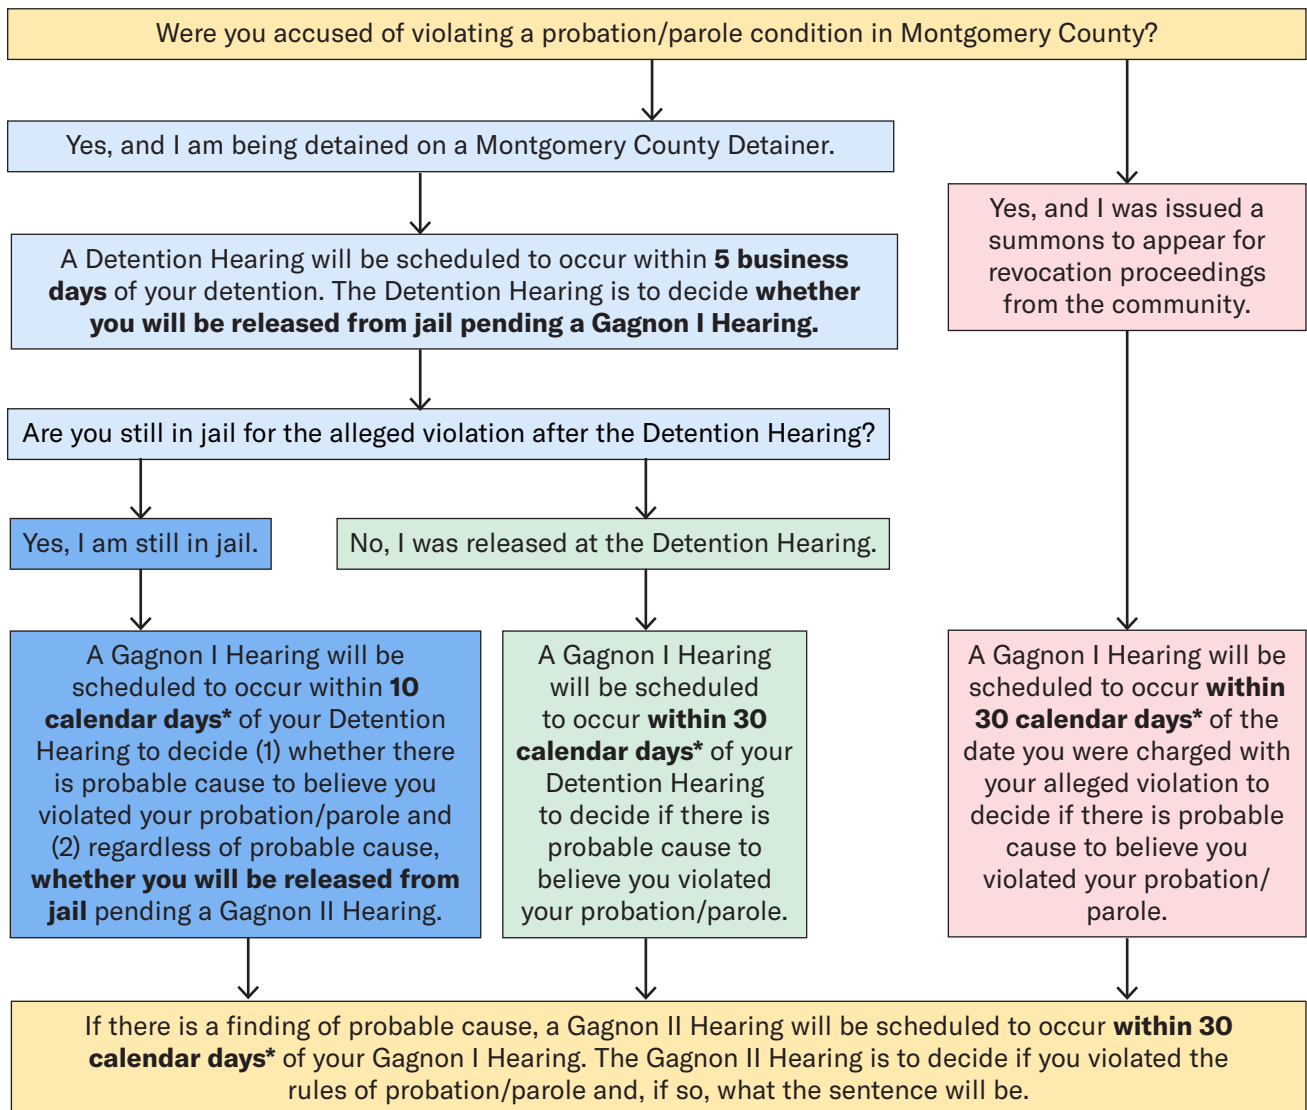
Were you accused of violating a probation/parole condition in Montgomery County?

Yes, and I am being detained on a Montgomery County Detainer.

A Detention Hearing will be scheduled to occur within **5 business days** of your detention. The Detention Hearing is to decide **whether you will be released from jail pending a Gagnon I Hearing.**

Are you still in jail for the alleged violation after the Detention Hearing?

Yes, I am still in jail.

No, I was released at the Detention Hearing.

A Gagnon I Hearing will be scheduled to occur within **10 calendar days*** of your Detention Hearing to decide (1) whether there is probable cause to believe you violated your probation/parole and (2) regardless of probable cause, **whether you will be released from jail** pending a Gagnon II Hearing.

A Gagnon I Hearing will be scheduled to occur **within 30 calendar days*** of your Detention Hearing to decide if there is probable cause to believe you violated your probation/parole.

Yes, and I was issued a summons to appear for revocation proceedings from the community.

A Gagnon I Hearing will be scheduled to occur **within 30 calendar days*** of the date you were charged with your alleged violation to decide if there is probable cause to believe you violated your probation/ parole.

If there is a finding of probable cause, a Gagnon II Hearing will be scheduled to occur **within 30 calendar days*** of your Gagnon I Hearing. The Gagnon II Hearing is to decide if you violated the rules of probation/parole and, if so, what the sentence will be.